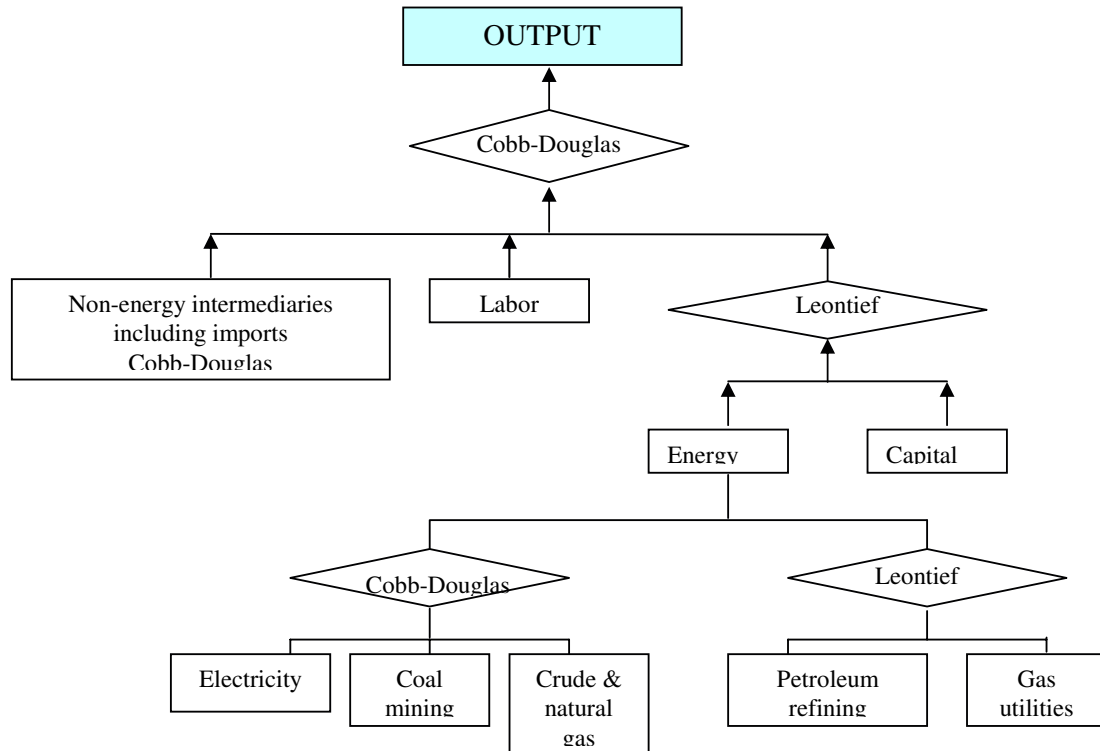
OUTPUT

Cobb-Douglas

Non-energy intermediaries including imports Cobb-Douglas

Labor

Leontief

Energy

Capital

Cobb-Douglas

Leontief

Electricity

Coal mining

Crude & natural gas

Petroleum refining

Gas utilities